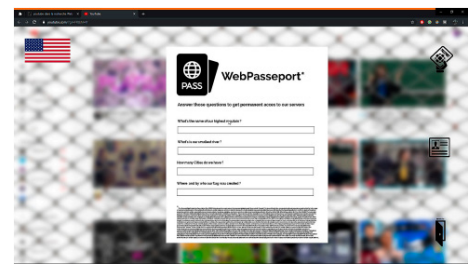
PASS

WebPasseport®

Answer these questions to get permanent access to our servers

What's the name of our highest mountain ?

What's our smallest river ?

How many Cities do we have ?

Where and by who our flag was created ?

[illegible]